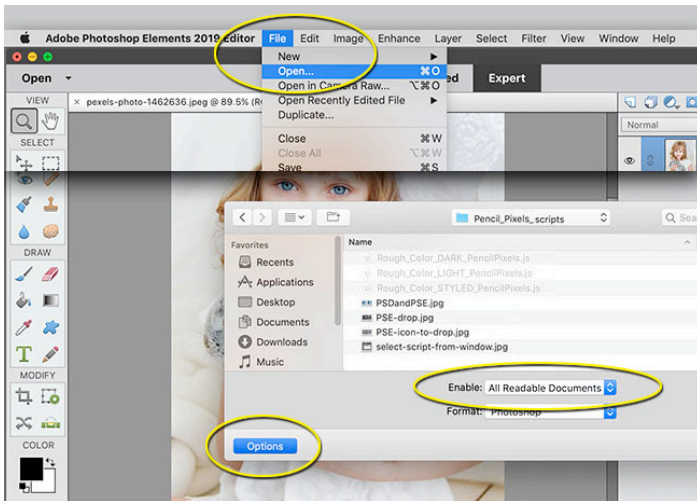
Adobe Photoshop Elements 2019 Editor File Edit Image Enhance Layer Select Filter View Window Help

Open

ed Expert

VIEW

pexels-photo-1462636.jpeg @ 89.5% (R

SELECT

DRAW

MODIFY

COLOR

New
Open... ⌘O
Open in Camera Raw... ⌥⌘O
Open Recently Edited File
Duplicate...
Close ⌘W
Close All ⌥⌘W
Save ⌘S

Normal

Pencil_Pixels_scripts

Sea

Favorites
Recents
Applications
Desktop
Documents
Downloads
Music

Name
Rough_Color_DARK_PencilPixels.js
Rough_Color_LIGHT_PencilPixels.js
Rough_Color_STYLED_PencilPixels.js
PSDandPSE.jpg
PSE-drop.jpg
PSE-icon-to-drop.jpg
select-script-from-window.jpg

Enable: All Readable Documents
Format: Photoshop

Options